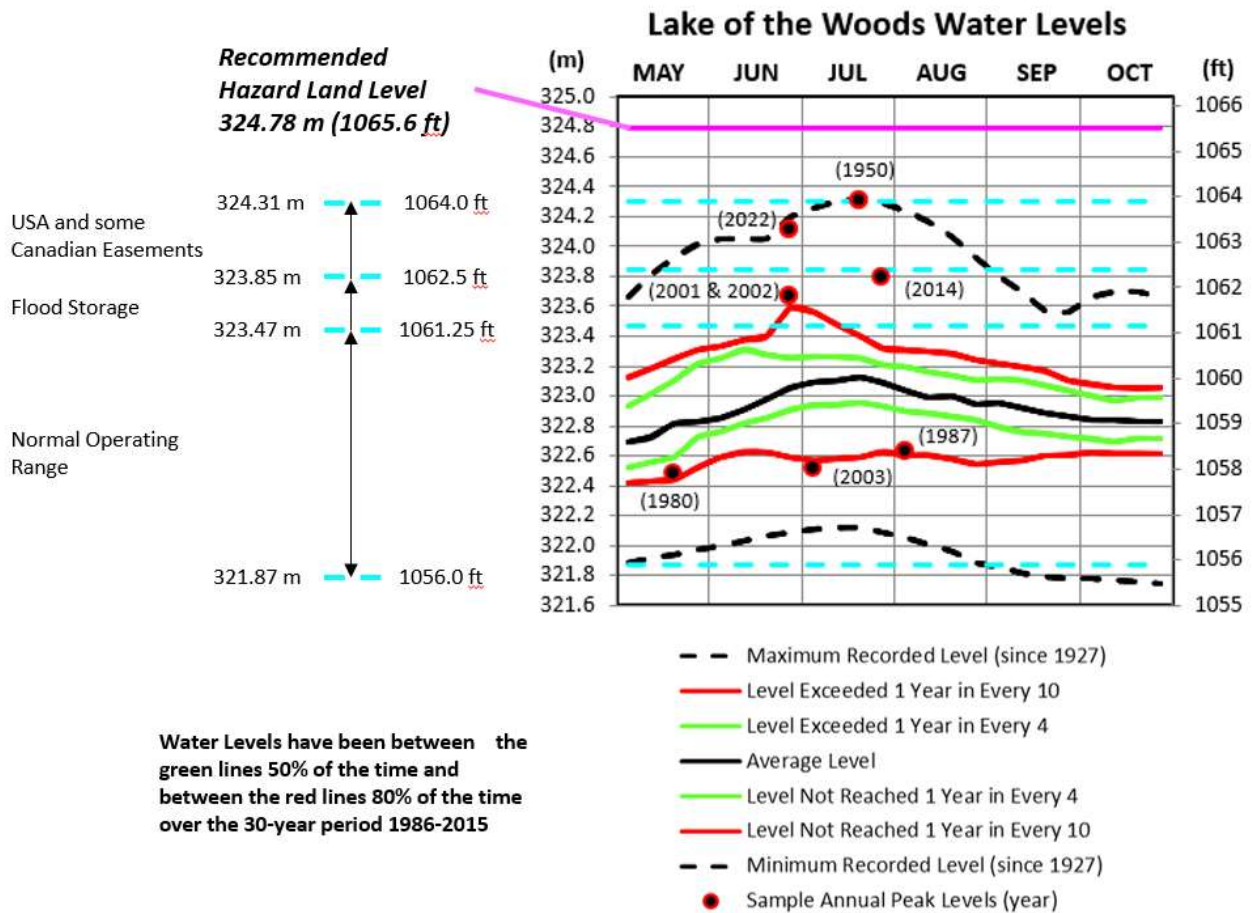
Lake of the Woods Water Levels

Recommended Hazard Land Level 324.78 m (1065.6 ft)

(m) MAY JUN JUL AUG SEP OCT (ft)

325.0
324.8
324.6
324.4
324.2
324.0
323.8
323.6
323.4
323.2
323.0
322.8
322.6
322.4
322.2
322.0
321.8
321.6

1066
1065
1064
1063
1062
1061
1060
1059
1058
1057
1056
1055

(1950)
(2022)
(2001 & 2002)
(2014)
(1987)
(1980)
(2003)

324.31 m 1064.0 ft
USA and some Canadian Easements
323.85 m 1062.5 ft
Flood Storage
323.47 m 1061.25 ft
Normal Operating Range
321.87 m 1056.0 ft

Maximum Recorded Level (since 1927)
Level Exceeded 1 Year in Every 10
Level Exceeded 1 Year in Every 4
Average Level
Level Not Reached 1 Year in Every 4
Level Not Reached 1 Year in Every 10
Minimum Recorded Level (since 1927)
Sample Annual Peak Levels (year)

Water Levels have been between the green lines 50% of the time and between the red lines 80% of the time over the 30-year period 1986-2015